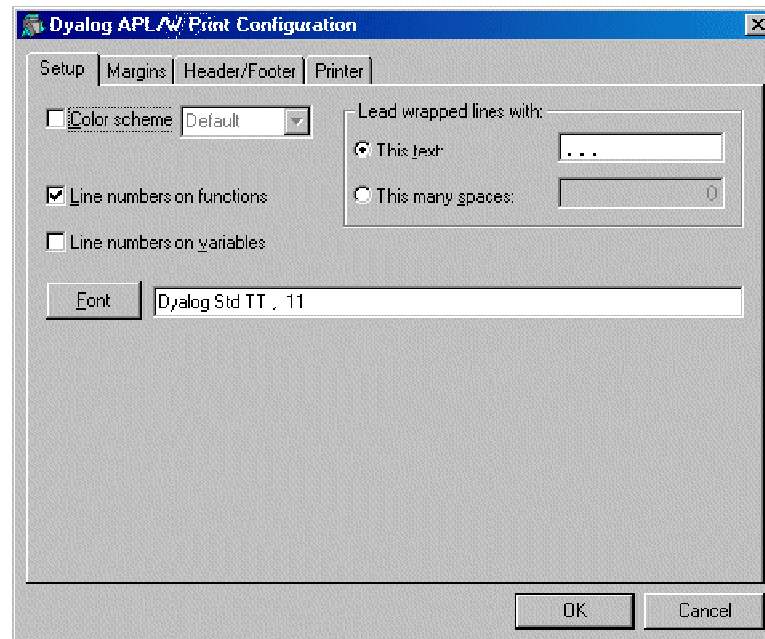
Dyalog APL/W Print Configuration

Setup | Margins | Header/Footer | Printer

Color scheme Default

Lead wrapped lines with:

This text ...

This many spaces: 0

Line numbers on functions

Line numbers on variables

Font Dyalog Std TT , 11

OK Cancel